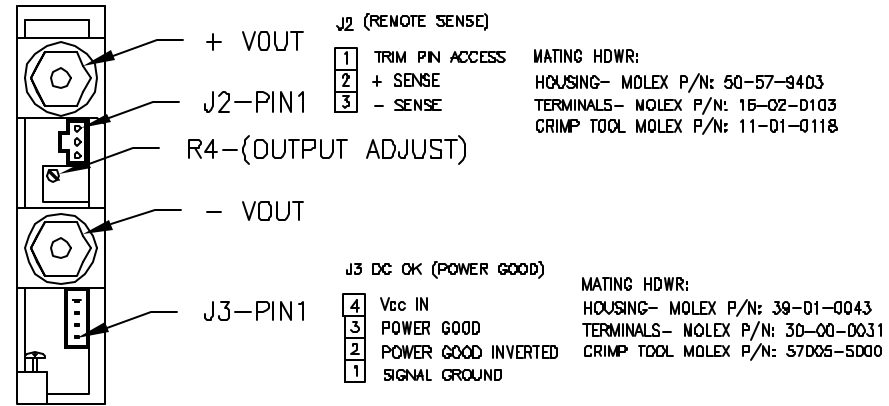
+ VOUT

J2-PIN1

R4-(OUTPUT ADJUST)

- VOUT

J3-PIN1

J2 (REMOTE SENSE)

1 TRIM PIN ACCESS
2 + SENSE
3 - SENSE

MATING HDWR:
HOUSING- MOLEX P/N: 50-57-9403
TERMINALS- MOLEX P/N: 16-02-0103
CRIMP TOOL MOLEX P/N: 11-01-0118

J3 DC OK (POWER GOOD)

4 Vcc IN
3 POWER GOOD
2 POWER GOOD INVERTED
1 SIGNAL GROUND

MATING HDWR:
HOUSING- MOLEX P/N: 39-01-0043
TERMINALS- MOLEX P/N: 30-00-0031
CRIMP TOOL MOLEX P/N: 57005-5000